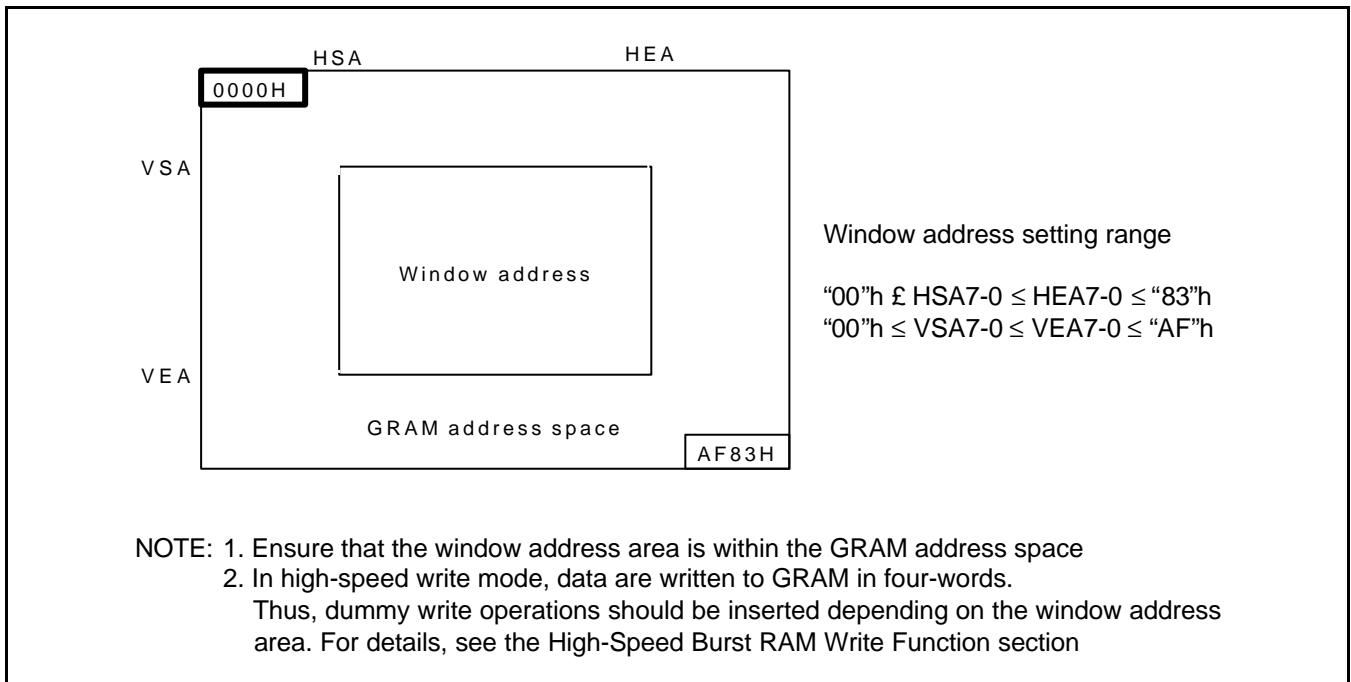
HSA

HEA

0000H

VSA

Window address

VEA

GRAM address space

AF83H

Window address setting range

“00”h £ HSA7-0 $\leq$ HEA7-0 $\leq$ “83”h
“00”h $\leq$ VSA7-0 $\leq$ VEA7-0 $\leq$ “AF”h

NOTE: 1. Ensure that the window address area is within the GRAM address space
2. In high-speed write mode, data are written to GRAM in four-words. Thus, dummy write operations should be inserted depending on the window address area. For details, see the High-Speed Burst RAM Write Function section